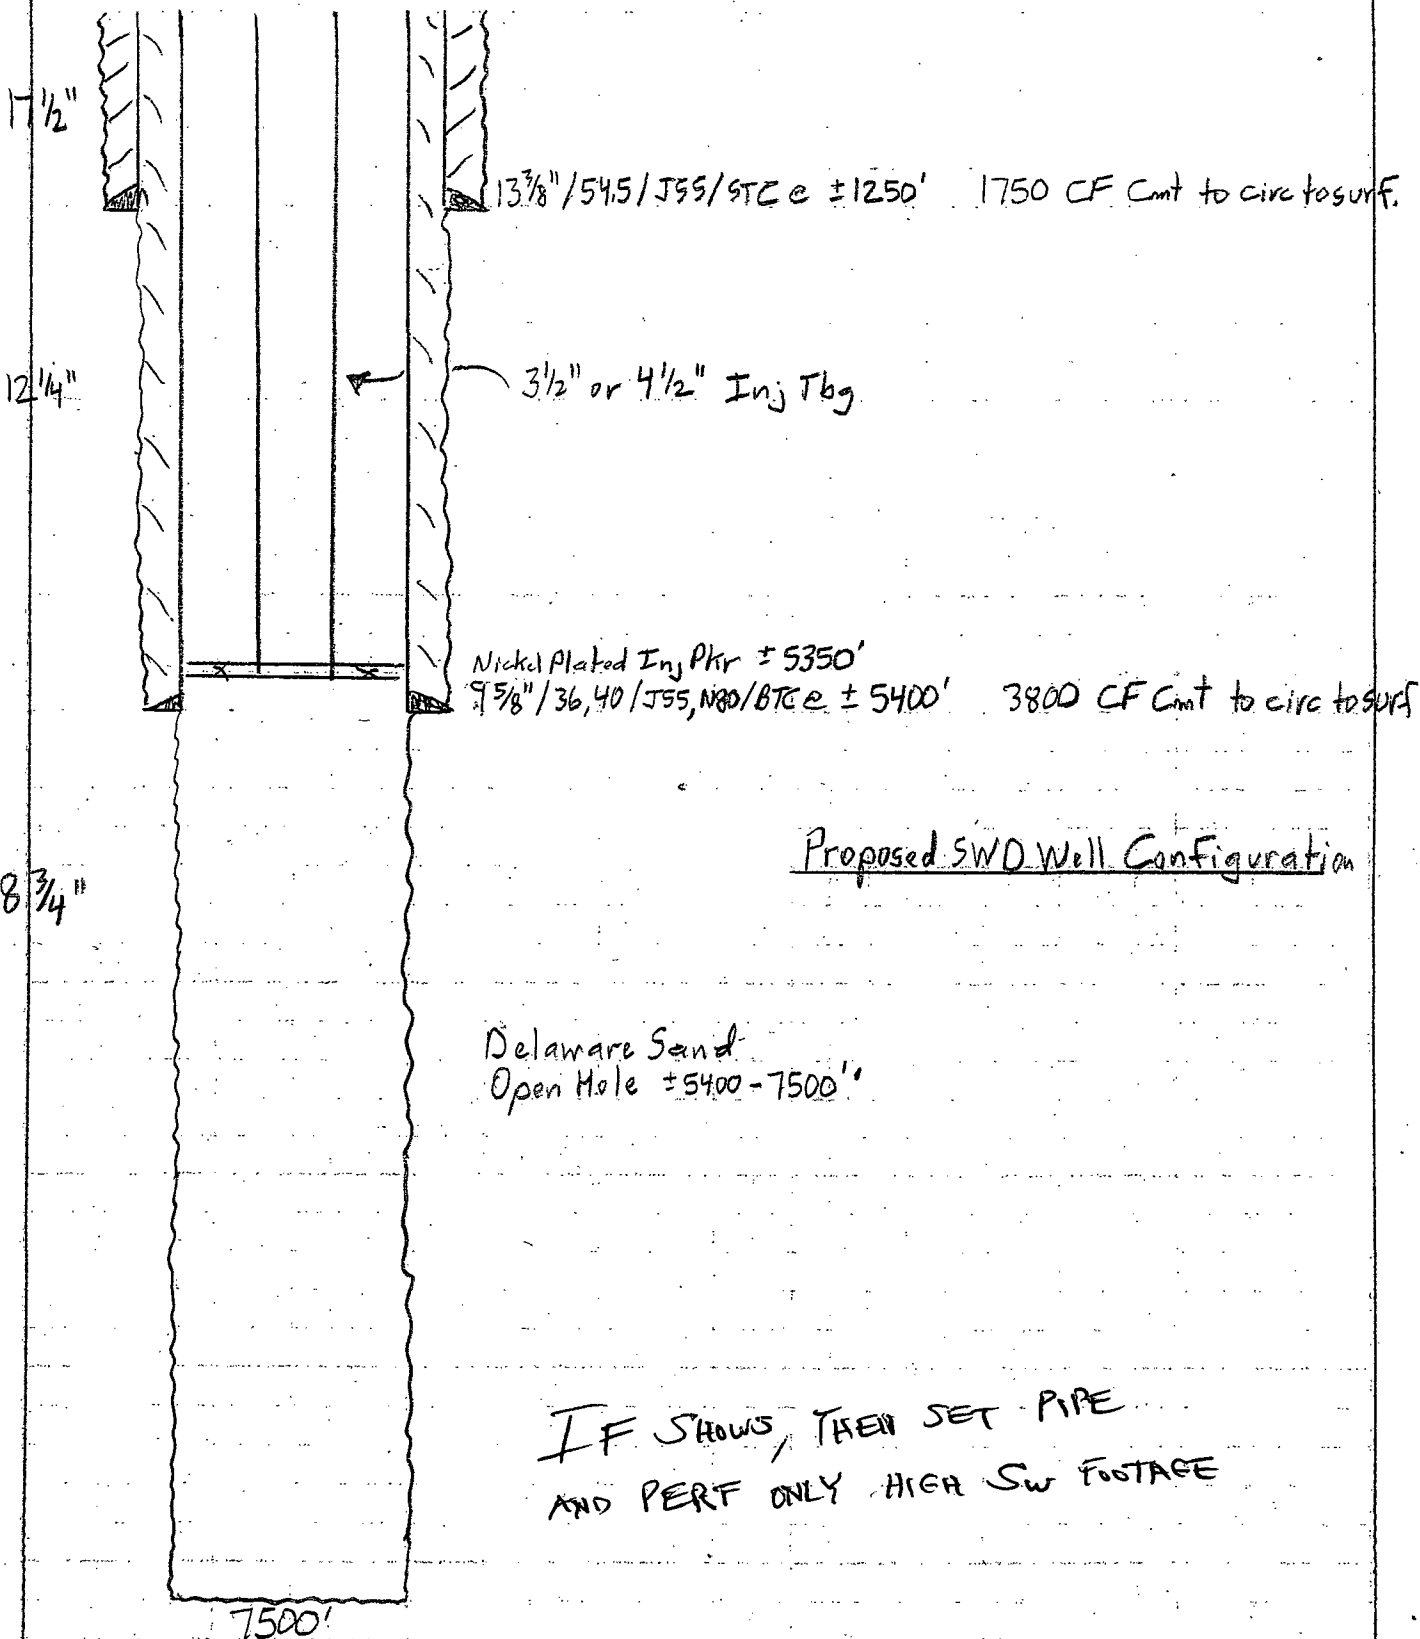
$17\frac{1}{2}$"

$13\frac{3}{8}$"/54.5/J55/STC e ±1250' 1750 CF Cmt to circ to surf.

$12\frac{1}{4}$"

$3\frac{1}{2}$" or $4\frac{1}{2}$" Inj Tbg

Nickel Plated Inj Pkr ± 5350'
$9\frac{5}{8}$"/36,40/J55,N80/BTC e ± 5400' 3800 CF Cmt to circ to surf

Proposed SWD Well Configuration

$8\frac{3}{4}$"

Delaware Sand
Open Hole ±5400-7500'

IF SHOWS, THEN SET PIPE
AND PERF ONLY HIGH Sw FOOTAGE

7500'